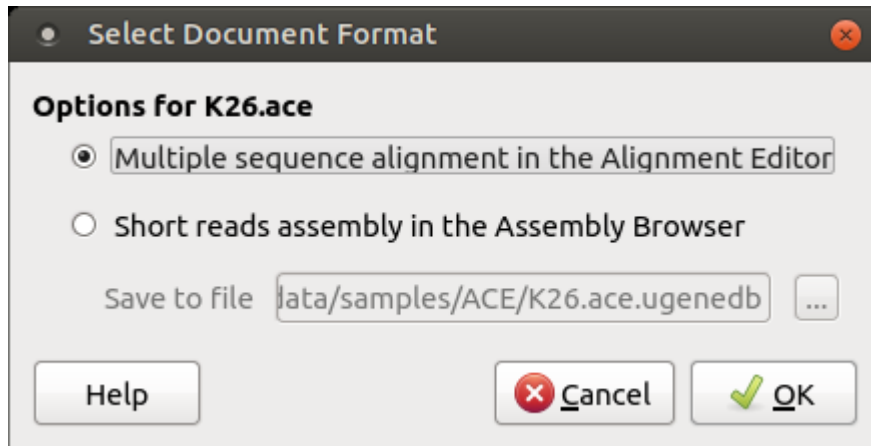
Select Document Format

Options for K26.ace

Multiple sequence alignment in the Alignment Editor

Short reads assembly in the Assembly Browser

Save to file data/samples/ACE/K26.ace.ugenedb ...

Help

Cancel

OK